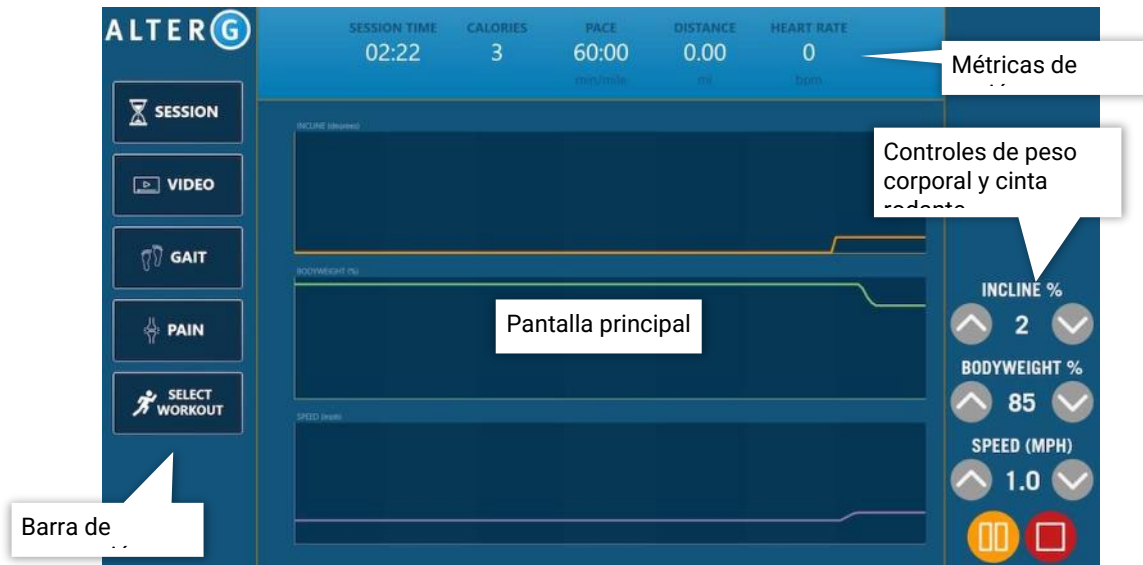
ALTER G

SESSION TIME
02:22

CALORIES
3

PACE
60:00
min/mile

DISTANCE
0.00
mi

HEART RATE
0
bpm

Métricas de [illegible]

SESSION

VIDEO

GAIT

PAIN

SELECT WORKOUT

INCLINE (degrees)

BODYWEIGHT (%)

Pantalla principal

SPEED (mph)

Controles de peso corporal y cinta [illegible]

INCLINE %
2

BODYWEIGHT %
85

SPEED (MPH)
1.0

Barra de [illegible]